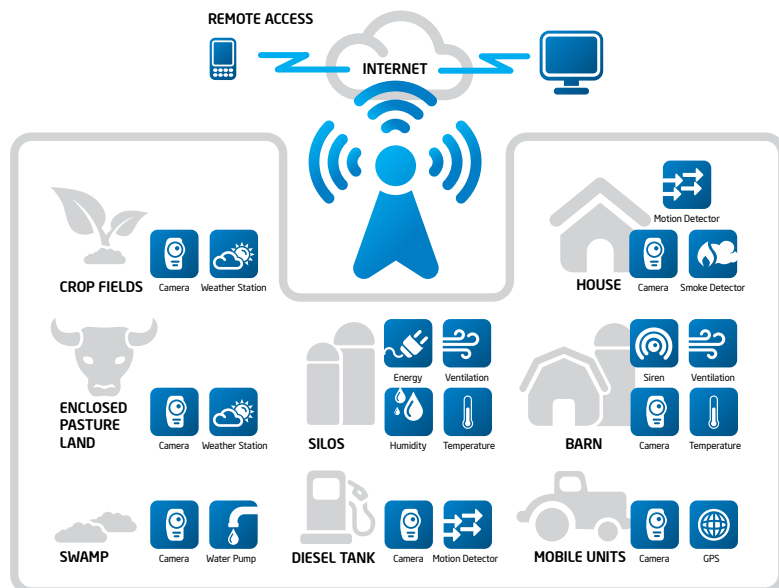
REMOTE ACCESS

INTERNET

CROP FIELDS
Camera
Weather Station

Motion Detector
HOUSE
Camera
Smoke Detector

ENCLOSED PASTURE LAND
Camera
Weather Station

Energy
Ventilation
SILOS
Humidity
Temperature

Siren
Ventilation
BARN
Camera
Temperature

SWAMP
Camera
Water Pump

DIESEL TANK
Camera
Motion Detector

MOBILE UNITS
Camera
GPS